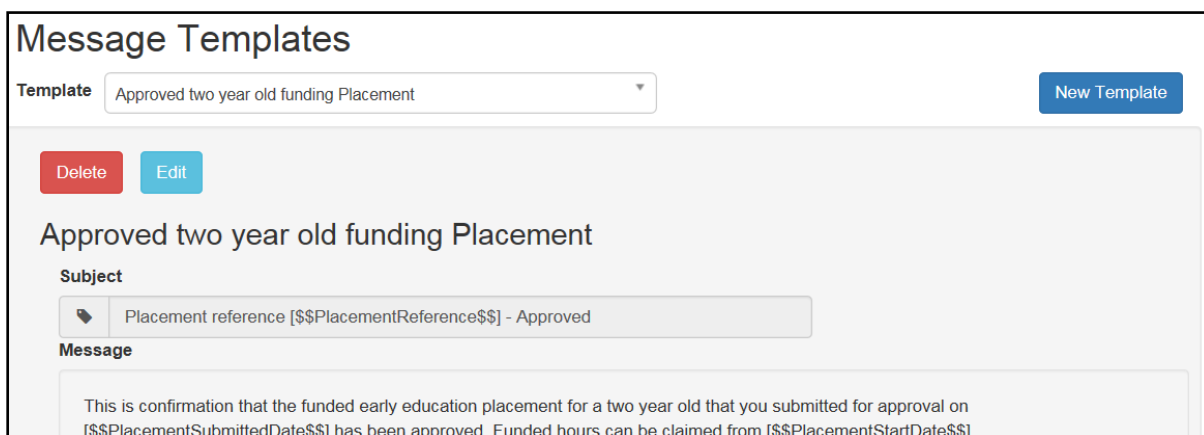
Message Templates

Template Approved two year old funding Placement

New Template

Delete Edit

Approved two year old funding Placement

Subject

Placement reference [$$PlacementReference$$] - Approved

Message

This is confirmation that the funded early education placement for a two year old that you submitted for approval on [$$PlacementSubmittedDate$$] has been approved. Funded hours can be claimed from [$$PlacementStartDate$$]